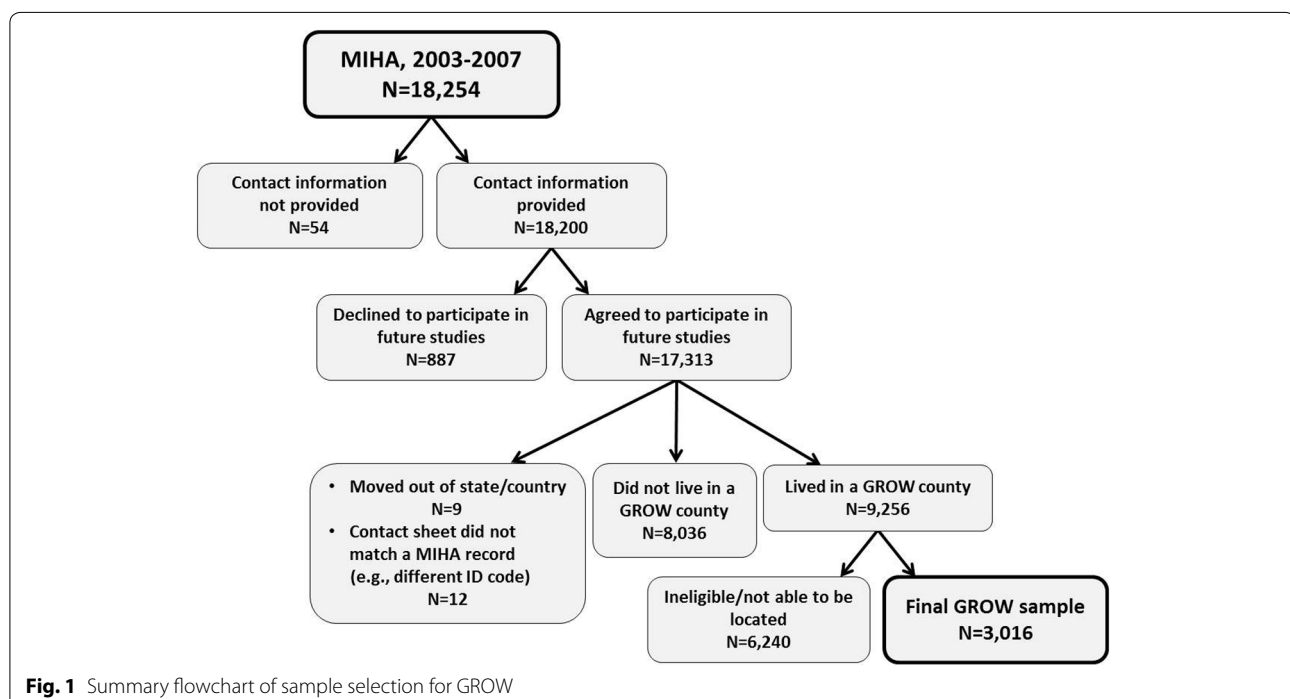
MIHA, 2003-2007
N=18,254

Contact information not provided
N=54

Contact information provided
N=18,200

Declined to participate in future studies
N=887

Agreed to participate in future studies
N=17,313

• Moved out of state/country
N=9
• Contact sheet did not match a MIHA record (e.g., different ID code)
N=12

Did not live in a GROW county
N=8,036

Lived in a GROW county
N=9,256

Ineligible/not able to be located
N=6,240

Final GROW sample
N=3,016

Fig. 1 Summary flowchart of sample selection for GROW